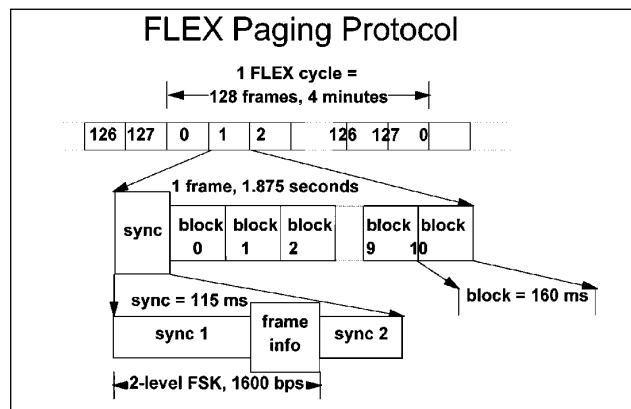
FLEX Paging Protocol

1 FLEX cycle =
128 frames, 4 minutes

126 127 0 1 2 126 127 0

1 frame, 1.875 seconds

sync

block 0

block 1

block 2

block 9

block 10

sync = 115 ms

block = 160 ms

sync 1

frame info

sync 2

2-level FSK, 1600 bps